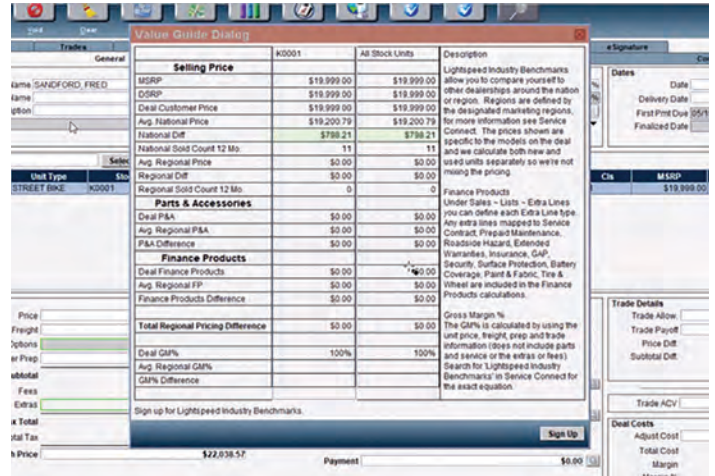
Void Clear

Trades General

Name SANDFORD, FRED
Name
ption

Selec

Unit Type Sto
STREET BIKE K0001

Price
Freight
Options
er Prep
ubtotal
Fees
Extras
x Total
otal Tax
h Price $22,038.57

Payment $0.00

Value Guide Dialog

| | K0001 | All Stock Units |
|---|---|---|
| **Selling Price** | | |
| MSRP | $19,999.00 | $19,999.00 |
| DSRP | $19,999.00 | $19,999.00 |
| Deal Customer Price | $19,999.00 | $19,999.00 |
| Avg. National Price | $19,200.79 | $19,200.79 |
| National Diff | $798.21 | $798.21 |
| National Sold Count 12 Mo. | 11 | 11 |
| Avg. Regional Price | $0.00 | $0.00 |
| Regional Diff | $0.00 | $0.00 |
| Regional Sold Count 12 Mo. | 0 | 0 |
| **Parts & Accessories** | | |
| Deal P&A | $0.00 | $0.00 |
| Avg. Regional P&A | $0.00 | $0.00 |
| P&A Difference | $0.00 | $0.00 |
| **Finance Products** | | |
| Deal Finance Products | $0.00 | $0.00 |
| Avg. Regional FP | $0.00 | $0.00 |
| Finance Products Difference | $0.00 | $0.00 |
| **Total Regional Pricing Difference** | $0.00 | $0.00 |
| Deal GM% | 100% | 100% |
| Avg. Regional GM% | | |
| GM% Difference | | |

Description
Lightspeed Industry Benchmarks allow you to compare yourself to other dealerships around the nation or region. Regions are defined by the designated marketing regions, for more information see Service Connect. The prices shown are specific to the models on the deal and we calculate both new and used units separately so we're not mixing the pricing.

Finance Products
Under Sales ~ Lists ~ Extra Lines you can define each Extra Line type. Any extra lines mapped to Service Contract, Prepaid Maintenance, Roadside Hazard, Extended Warranties, Insurance, GAP, Security, Surface Protection, Battery Coverage, Paint & Fabric, Tire & Wheel are included in the Finance Products calculations.

Gross Margin %
The GM% is calculated by using the unit price, freight, prep and trade information (does not include parts and service or the extras or fees). Search for 'Lightspeed Industry Benchmarks' in Service Connect for the exact equation.

Sign up for Lightspeed Industry Benchmarks.

Sign Up

e Signature

Co

Dates
Date
Delivery Date
First Pmt Due 05/1
Finalized Date

Cls MSRP
$19,999.00

Trade Details
Trade Allow.
Trade Payoff
Price Diff.
Subtotal Diff.

Trade ACV

Deal Costs
Adjust Cost
Total Cost
Margin